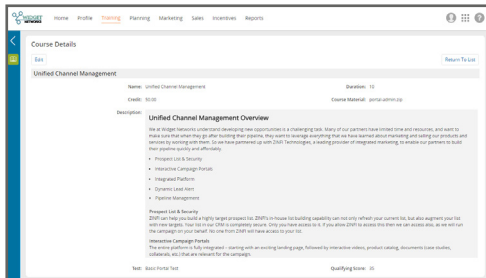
WIDGET NETWORKS

Home Profile Training Planning Marketing Sales Incentives Reports

Course Details

Edit

Return To List

Unified Channel Management

Name: Unified Channel Management

Duration: 10

Credit: 90.00

Course Material: portal-admin.zip

Description:

Unified Channel Management Overview

We at Widget Networks understand developing new opportunities is a challenging task. Many of our partners have limited time and resources, and want to make sure that when they go after building their pipeline, they want to leverage everything that we have learned about marketing and selling our products and services by working with them. So we have partnered up with ZINFI Technologies, a leading provider of integrated marketing, to enable our partners to build their pipeline quickly and affordably.

• Prospect List & Security
• Interactive Campaign Portals
• Integrated Platform
• Dynamic Lead Alert
• Pipeline Management

Prospect List & Security
ZINFI can help you build a highly target prospect list. ZINFI's in-house list building capability can not only refresh your current list, but also augment your list with new targets. Your list in your CRM is completely secure. Only you have access to it. If you allow ZINFI to access this then we can access also, as we will run the campaign on your behalf. No one from ZINFI will have access to your list.

Interactive Campaign Portals
The entire platform is fully integrated – starting with an exciting landing page, followed by interactive videos, product catalog, documents (case studies, collaterals, etc.) that are relevant for the campaign.

Test: Basic Portal Test

Qualifying Score: 35